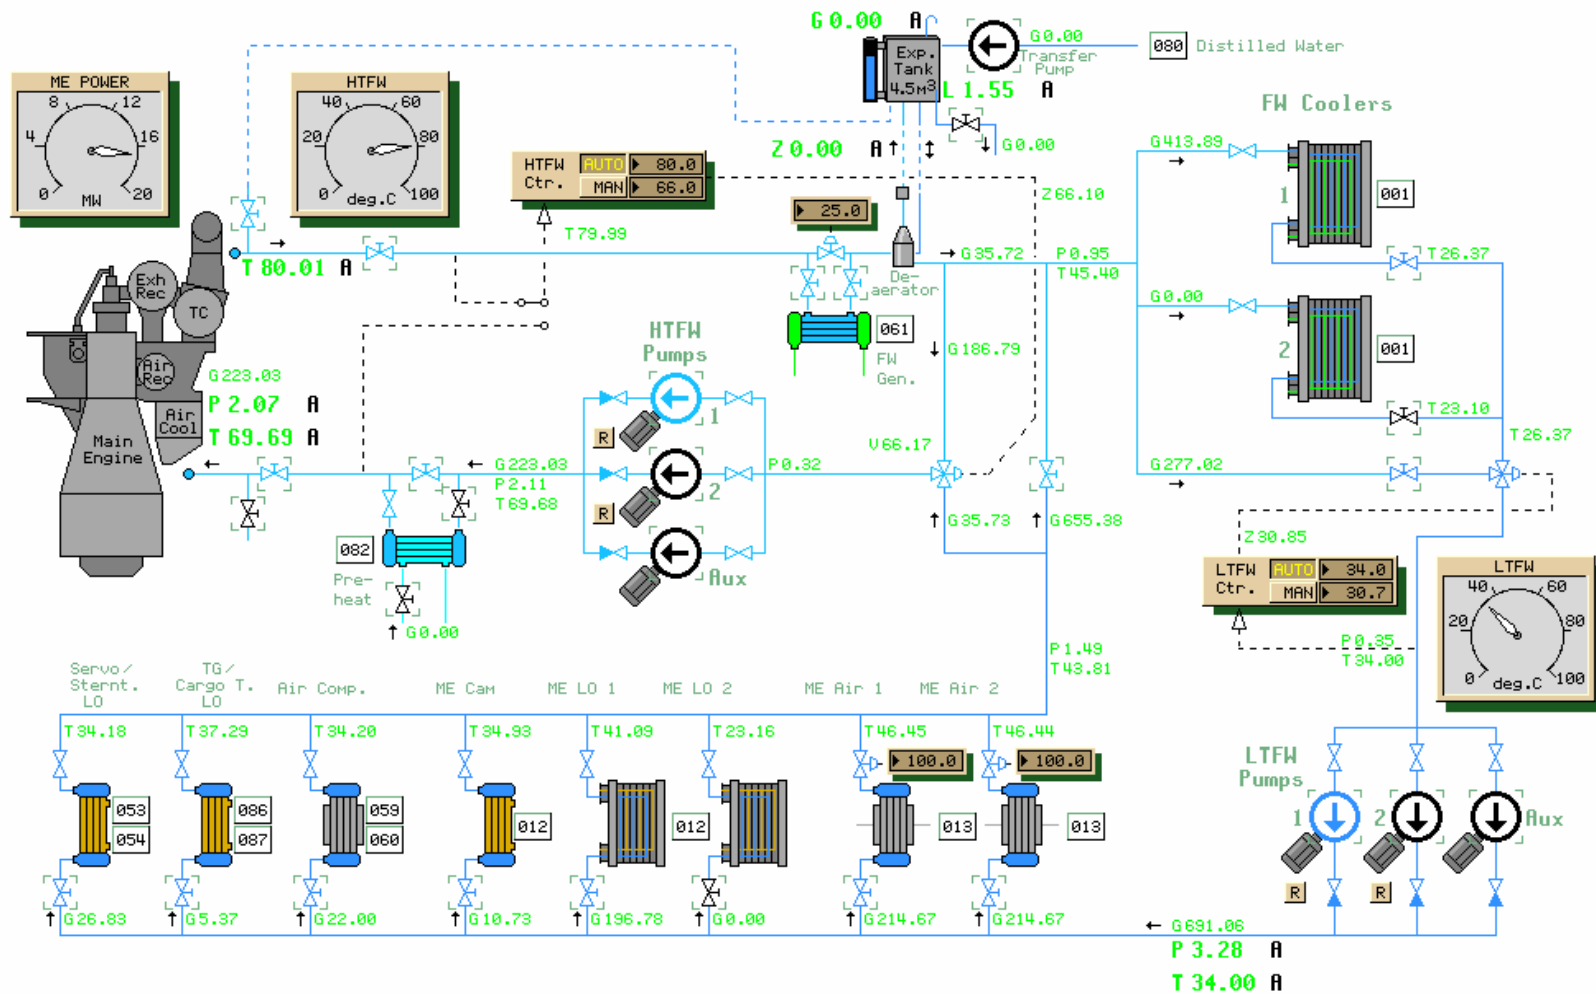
ME POWER
8 12
4 16
0 20
MW

HTFW
40 60
20 80
0 100
deg.C

G 0.00 A
Exp. Tank 4.5M³
L 1.55 A
G0.00 Transfer Pump
080 Distilled Water

Z 0.00 A
G0.00

FW Coolers
G413.89
1
001
T26.37
G0.00
2
001
T23.10
T26.37
G277.02

HTFW Ctr. AUTO 80.0
MAN 66.0
T79.99
Z66.10
25.0
G35.72
P0.95
T45.40
De-aerator
061
FW Gen.
G186.79

T 80.01 A
Exh Rec
TC
Air Rec
Air Cool
Main Engine
G223.03
P 2.07 A
T 69.69 A

HTFW Pumps
R 1
R 2
Aux
P0.32
V66.17
G223.03
P2.11
T69.68
082
Pre-heat
G0.00
G35.73
G655.38

Z30.85
LTFW Ctr. AUTO 34.0
MAN 30.7
P0.35
T34.00
LTFW
40 60
20 80
0 100
deg.C

P1.49
T43.81

Servo/ Sternt. LO
TG/ Cargo T. LO
Air Comp.
ME Cam
ME LO 1
ME LO 2
ME Air 1
ME Air 2
T34.18
T37.29
T34.20
T34.93
T41.09
T23.16
T46.45
T46.44
100.0
100.0
053
054
086
087
059
060
012
012
013
013
G26.83
G5.37
G22.00
G10.73
G196.78
G0.00
G214.67
G214.67

LTFW Pumps
1
2
Aux
R
R
G691.06
P 3.28 A
T 34.00 A